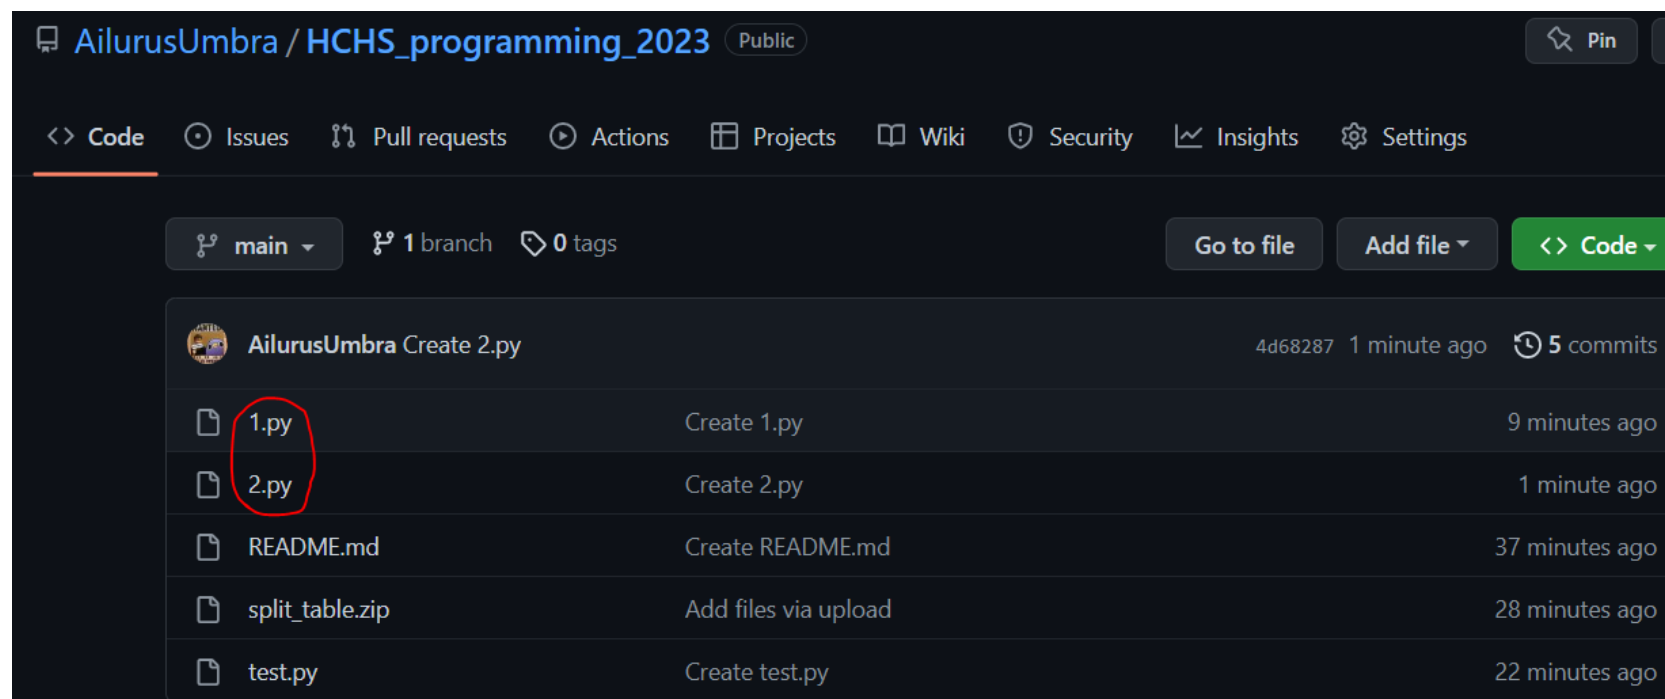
AilurusUmbra / HCHS_programming_2023 Public

Pin

Code Issues Pull requests Actions Projects Wiki Security Insights Settings

main 1 branch 0 tags

Go to file Add file Code

AilurusUmbra Create 2.py 4d68287 1 minute ago 5 commits

| | | |
|---|---|---|
| 1.py | Create 1.py | 9 minutes ago |
| 2.py | Create 2.py | 1 minute ago |
| README.md | Create README.md | 37 minutes ago |
| split_table.zip | Add files via upload | 28 minutes ago |
| test.py | Create test.py | 22 minutes ago |